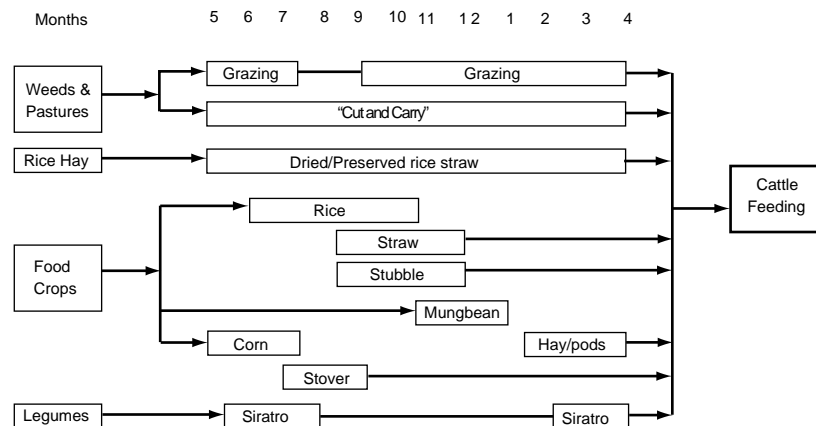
Months 5 6 7 8 9 10 11 12 1 2 3 4

Weeds & Pastures

Grazing

Grazing

"Cut and Carry"

Rice Hay

Dried/Preserved rice straw

Cattle Feeding

Food Crops

Rice

Straw

Stubble

Mungbean

Corn

Hay/pods

Stover

Legumes

Siratro

Siratro